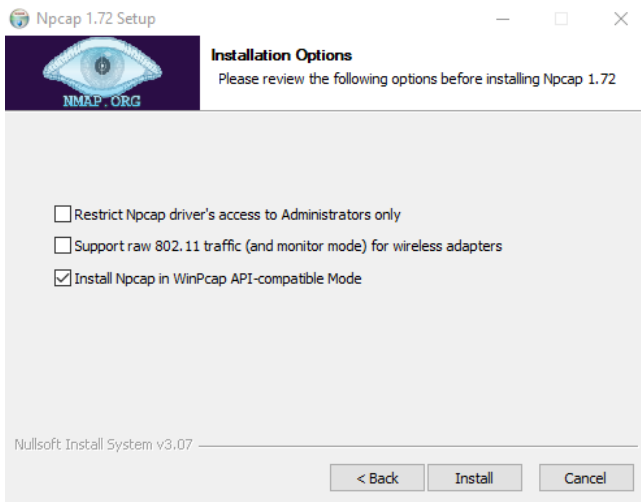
Npcap 1.72 Setup

NMAP.ORG

Installation Options

Please review the following options before installing Npcap 1.72

Restrict Npcap driver's access to Administrators only

Support raw 802.11 traffic (and monitor mode) for wireless adapters

Install Npcap in WinPcap API-compatible Mode

Nullsoft Install System v3.07

< Back

Install

Cancel